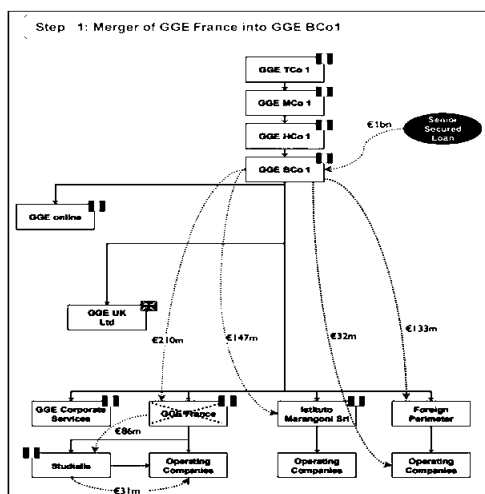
Step 1: Merger of GGE France into GGE BCo1

GGE TCo 1

GGE MCo 1

GGE HCo 1

GGE BCo 1

Senior Secured Loan

€1bn

GGE online

GGE UK Ltd

€210m

€147m

€32m

€133m

GGE Corporate Services

GGE France

Istituto Marangoni Srl

Foreign Perimeter

€86m

Studialis

Operating Companies

Operating Companies

Operating Companies

€31m